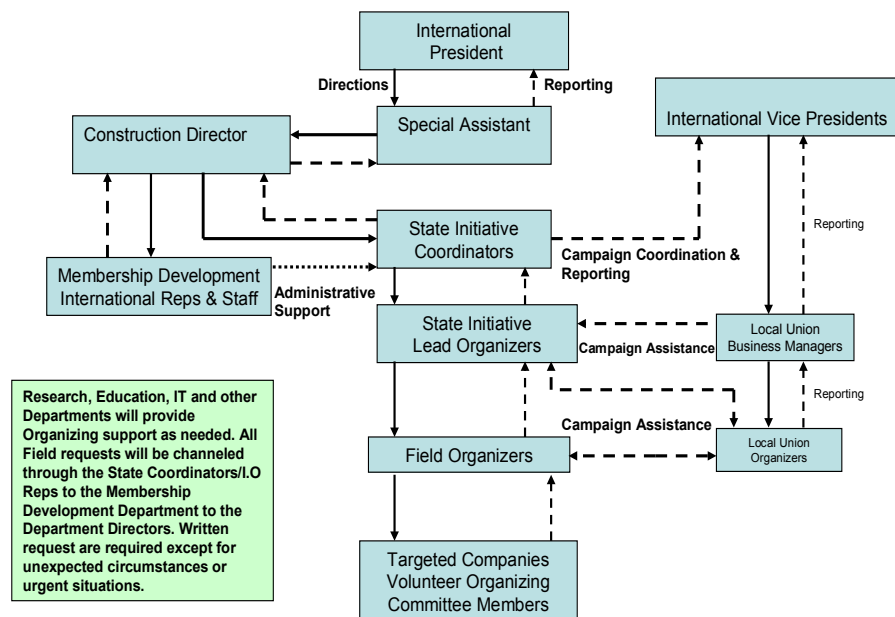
International President

Directions

Reporting

Special Assistant

Construction Director

International Vice Presidents

Reporting

State Initiative Coordinators

Campaign Coordination & Reporting

Membership Development International Reps & Staff

Administrative Support

State Initiative Lead Organizers

Campaign Assistance

Local Union Business Managers

Reporting

Research, Education, IT and other Departments will provide Organizing support as needed. All Field requests will be channeled through the State Coordinators/I.O Reps to the Membership Development Department to the Department Directors. Written request are required except for unexpected circumstances or urgent situations.

Campaign Assistance

Field Organizers

Local Union Organizers

Targeted Companies Volunteer Organizing Committee Members